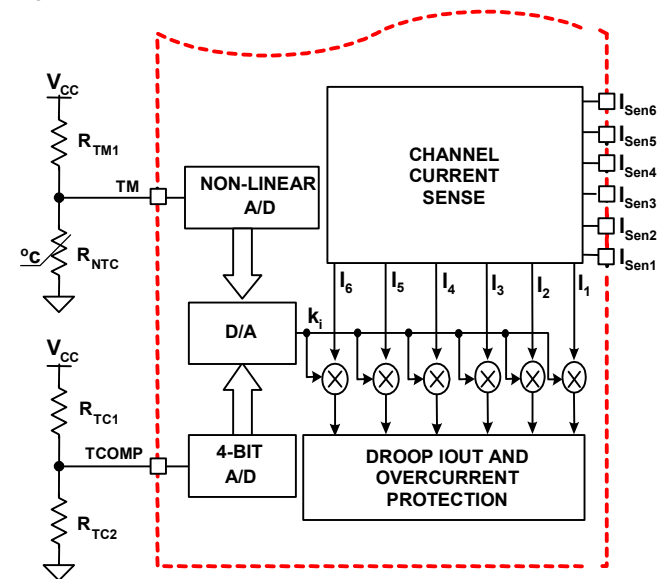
$V_{CC}$

$R_{TM1}$

TM

$^oC$

$R_{NTC}$

NON-LINEAR A/D

CHANNEL CURRENT SENSE

$I_{Sen6}$

$I_{Sen5}$

$I_{Sen4}$

$I_{Sen3}$

$I_{Sen2}$

$I_{Sen1}$

$I_6$

$I_5$

$I_4$

$I_3$

$I_2$

$I_1$

D/A

$k_i$

$V_{CC}$

$R_{TC1}$

TCOMP

4-BIT A/D

DROOP IOUT AND OVERCURRENT PROTECTION

$R_{TC2}$